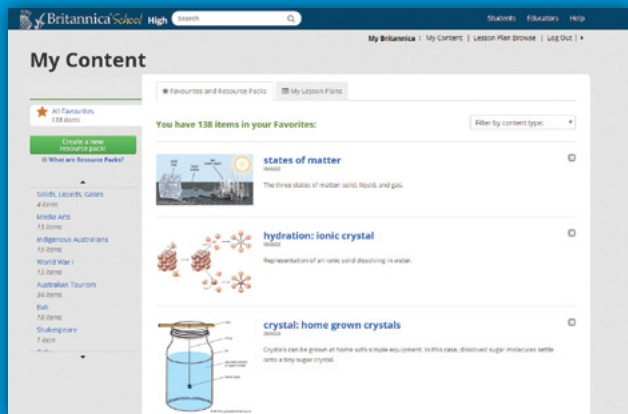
Britannica School High Search

Students Educators Help

My Britannica : My Content | Lesson Plan Browse | Log Out

My Content

Favourites and Resource Packs

My Lesson Plans

All Favourites
138 items

Create a new resource pack!

What are Resource Packs?

Solids, Liquids, Gases
4 items

Media Arts
13 items

Indigenous Australians
10 items

World War I
12 items

Australian Tourism
34 items

Bali
10 items

Shakespeare
7 items

You have 138 items in your Favorites:

Filter by content type:

states of matter
IMAGE
The three states of matter: solid, liquid, and gas.

hydration: ionic crystal
IMAGE
Representation of an ionic solid dissolving in water.

crystal: home grown crystals
IMAGE
Crystals can be grown at home with simple equipment. In this case, dissolved sugar molecules settle onto a tiny sugar crystal.